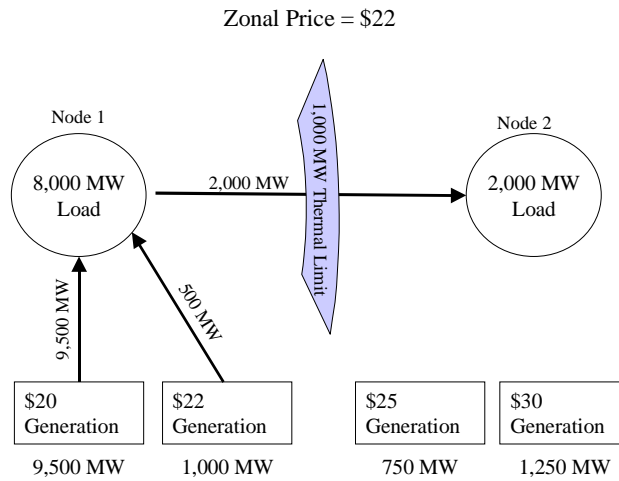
Zonal Price = \$22

Node 1

8,000 MW Load

1,000 MW Thermal Limit

Node 2

2,000 MW Load

2,000 MW

9,500 MW

500 MW

\$20 Generation

\$22 Generation

\$25 Generation

\$30 Generation

9,500 MW

1,000 MW

750 MW

1,250 MW